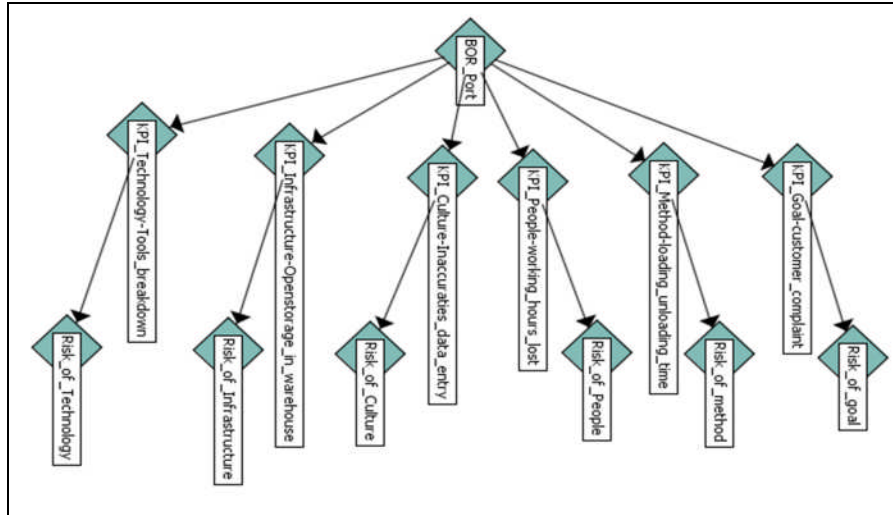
BOR_Port

KPI_Technology-Tools_breakdown

KPI_Infrastructure-Openstorage_in_warehouse

KPI_Culture-Inaccuracies_data_entry

KPI_People-working_hours_lost

KPI_Method-loading_unloading_time

KPI_Goal-customer_complaint

Risk_of_Technology

Risk_of_Infrastructure

Risk_of_Culture

Risk_of_People

Risk_of_method

Risk_of_goal